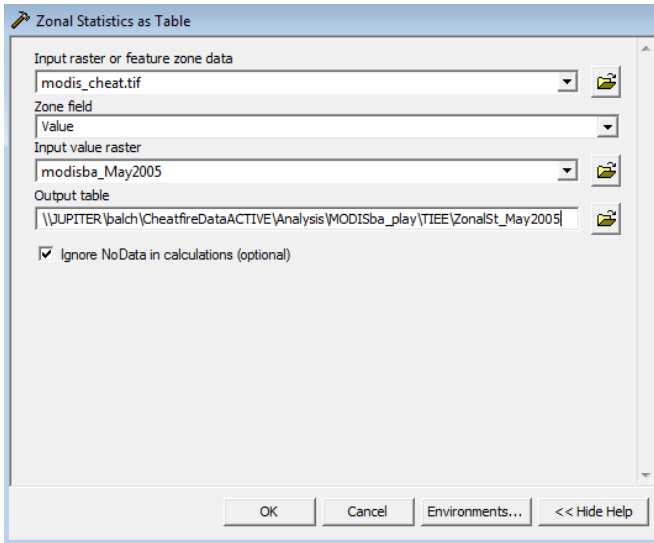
Zonal Statistics as Table

Input raster or feature zone data
modis_cheat.tif
Zone field
Value
Input value raster
modisba_May2005
Output table
\\JUPITER\balch\CheatfireDataACTIVE\Analysis\MODISba_play\TIEE\ZonalSt_May2005

Ignore NoData in calculations (optional)

OK
Cancel
Environments...
<< Hide Help